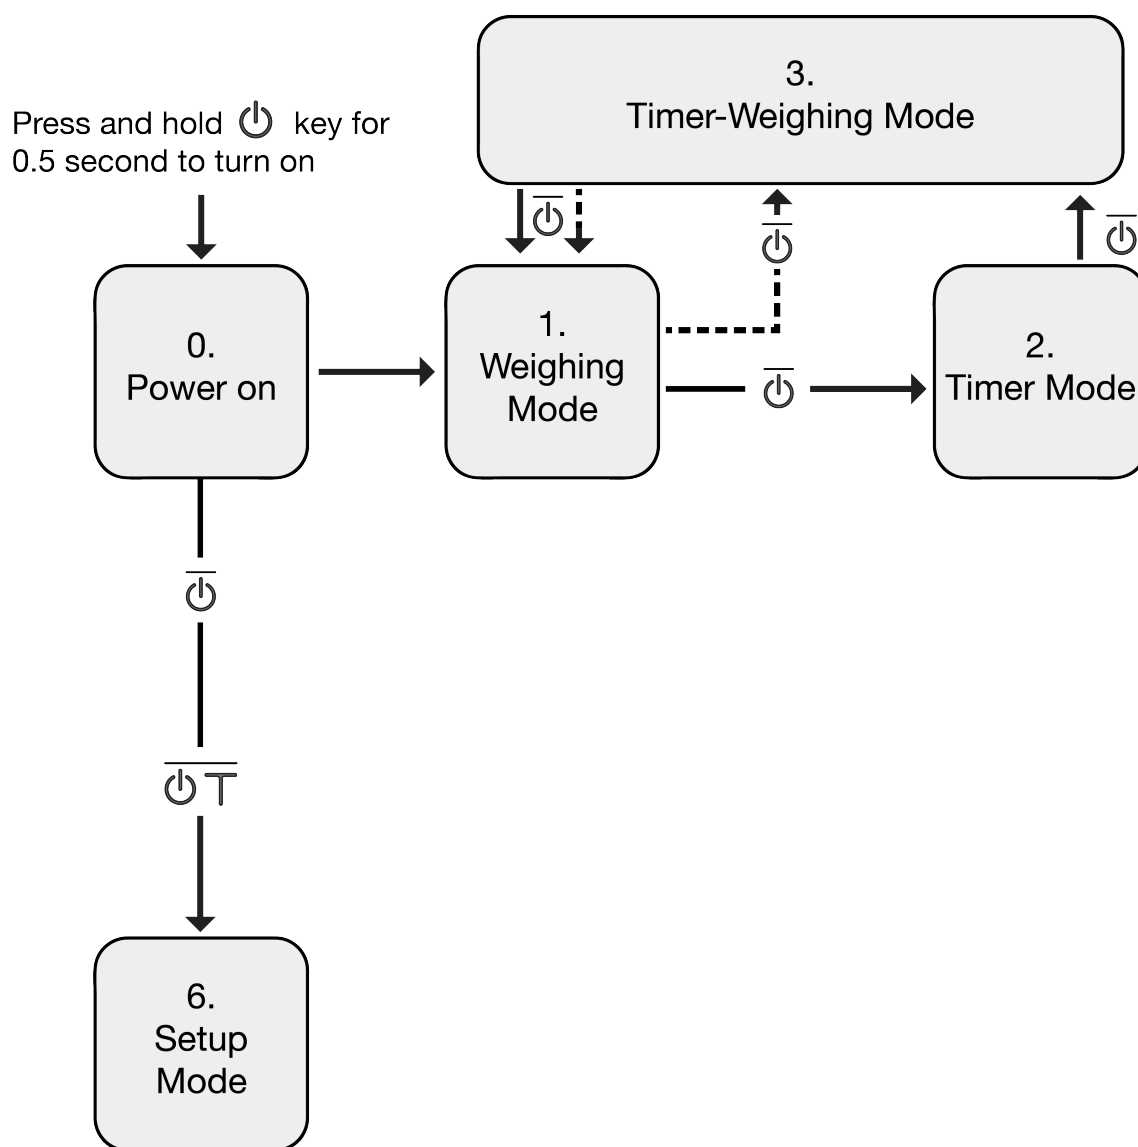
3.
Timer-Weighing Mode

Press and hold ⏻ key for 0.5 second to turn on

$\overline{⏻}$

$\overline{⏻}$

$\overline{⏻}$

0.
Power on

1.
Weighing Mode

$\overline{⏻}$

2.
Timer Mode

$\overline{⏻}$

$\overline{⏻ T}$

6.
Setup Mode